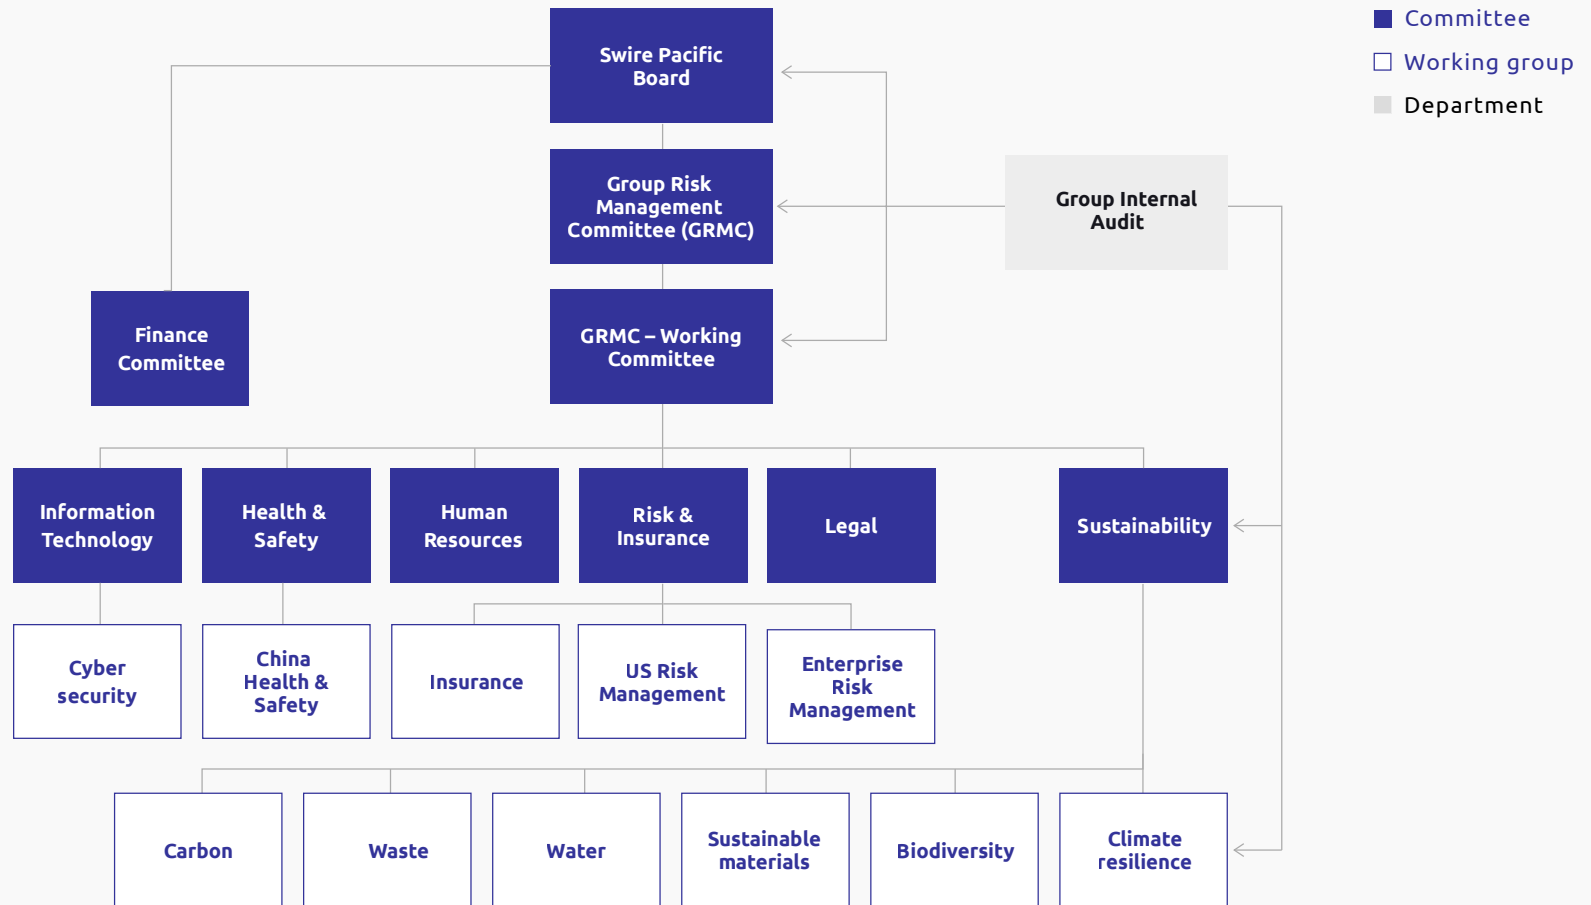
Committee
Working group
Department

Swire Pacific Board

Group Risk Management Committee (GRMC)

Group Internal Audit

Finance Committee

GRMC – Working Committee

Information Technology

Health & Safety

Human Resources

Risk & Insurance

Legal

Sustainability

Cyber security

China Health & Safety

Insurance

US Risk Management

Enterprise Risk Management

Carbon

Waste

Water

Sustainable materials

Biodiversity

Climate resilience